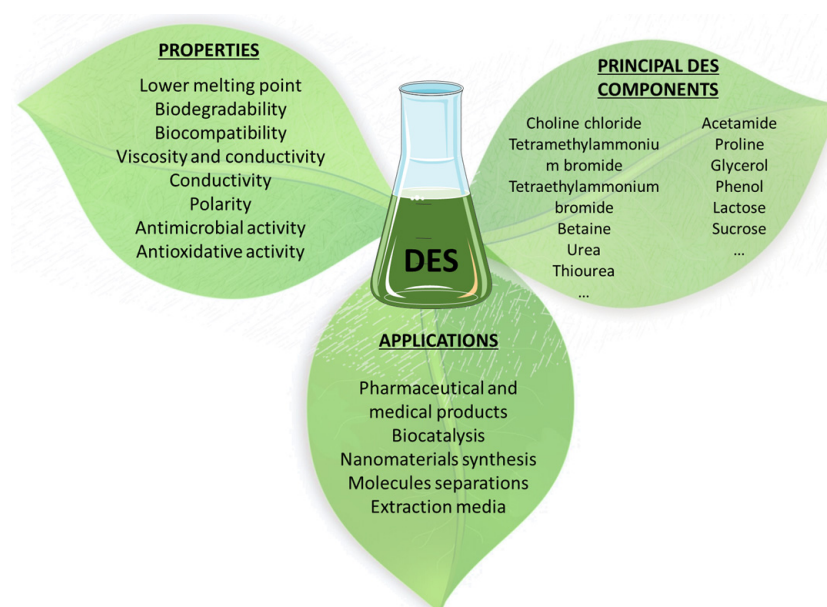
PROPERTIES

Lower melting point
Biodegradability
Biocompatibility
Viscosity and conductivity
Conductivity
Polarity
Antimicrobial activity
Antioxidative activity

DES

PRINCIPAL DES COMPONENTS

Choline chloride
Tetramethylammonium bromide
Tetraethylammonium bromide
Betaine
Urea
Thiourea
...

Acetamide
Proline
Glycerol
Phenol
Lactose
Sucrose
...

APPLICATIONS

Pharmaceutical and medical products
Biocatalysis
Nanomaterials synthesis
Molecules separations
Extraction media